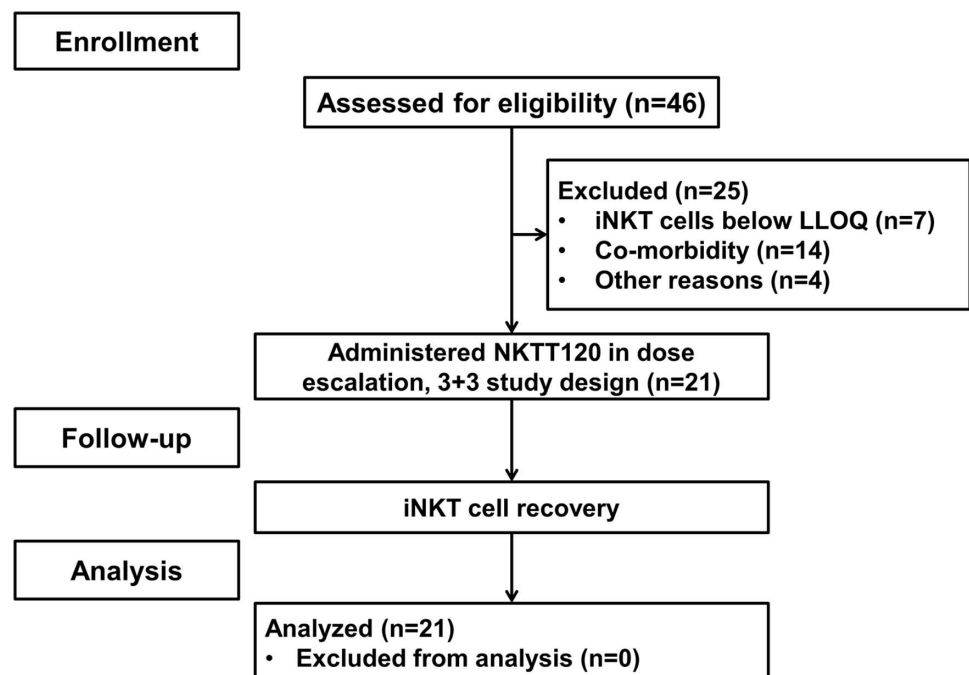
Enrollment

Assessed for eligibility (n=46)

Excluded (n=25)
• iNKT cells below LLOQ (n=7)
• Co-morbidity (n=14)
• Other reasons (n=4)

Administered NKTT120 in dose escalation, 3+3 study design (n=21)

Follow-up

iNKT cell recovery

Analysis

Analyzed (n=21)
• Excluded from analysis (n=0)